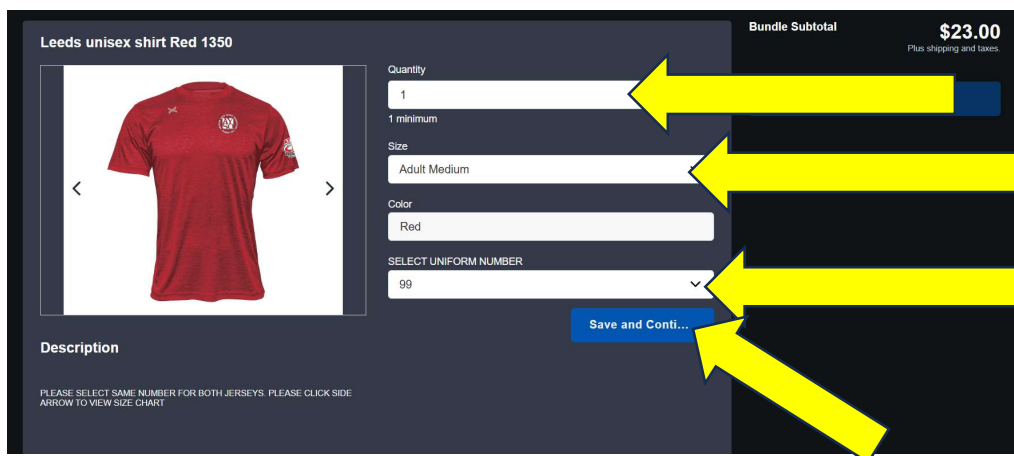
Leeds unisex shirt Red 1350

Quantity

1

1 minimum

Size

Adult Medium

Color

Red

SELECT UNIFORM NUMBER

99

Save and Conti...

Description

PLEASE SELECT SAME NUMBER FOR BOTH JERSEYS. PLEASE CLICK SIDE ARROW TO VIEW SIZE CHART

Bundle Subtotal

$23.00

Plus shipping and taxes.